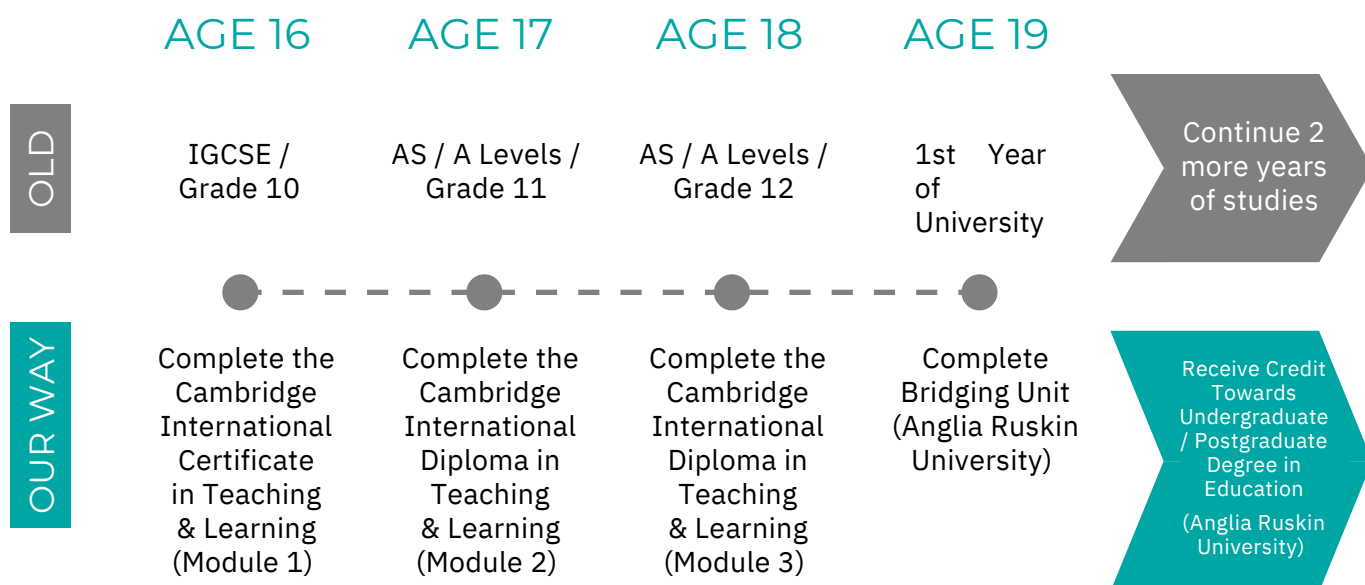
AGE 16 AGE 17 AGE 18 AGE 19

OLD

IGCSE / Grade 10

AS / A Levels / Grade 11

AS / A Levels / Grade 12

1st Year of University

Continue 2 more years of studies

OUR WAY

Complete the Cambridge International Certificate in Teaching & Learning (Module 1)

Complete the Cambridge International Diploma in Teaching & Learning (Module 2)

Complete the Cambridge International Diploma in Teaching & Learning (Module 3)

Complete Bridging Unit (Anglia Ruskin University)

Receive Credit Towards Undergraduate / Postgraduate Degree in Education

(Anglia Ruskin University)